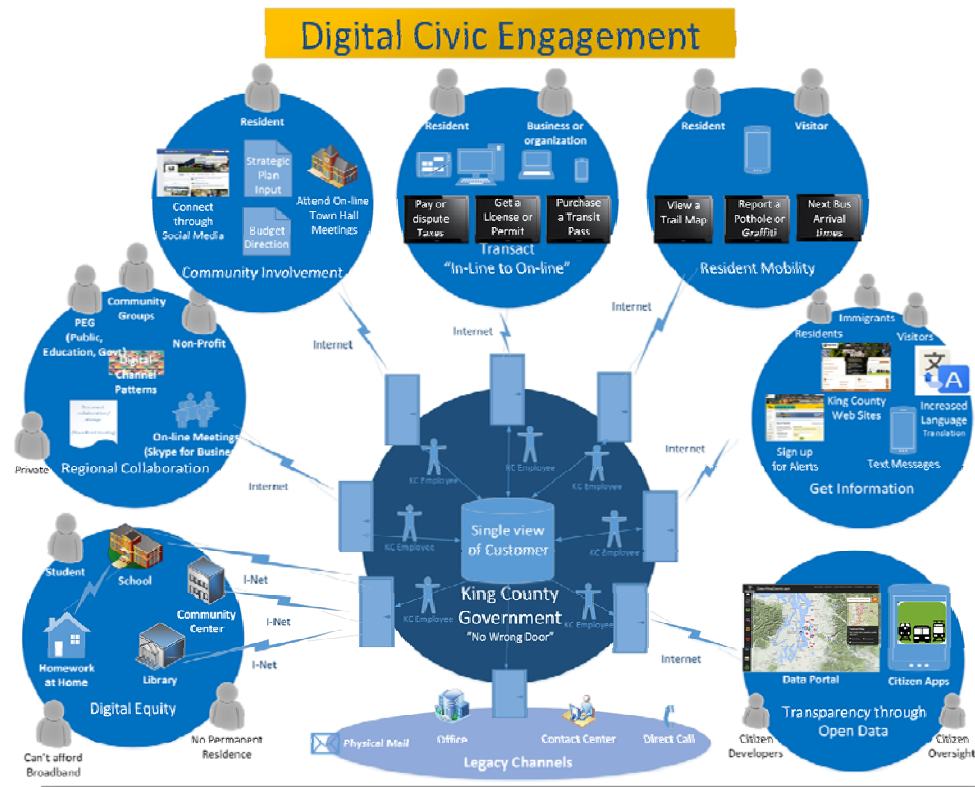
Digital Civic Engagement

Resident
Connect through Social Media
Strategic Plan Input
Budget Direction
Attend On-line Town Hall Meetings
Community Involvement

Resident
Business or organization
Pay or dispute Taxes
Get a License or Permit
Purchase a Transit Pass
Transact
"In-Line to On-line"

Resident
Visitor
View a Trail Map
Report a Pothole or Graffiti
Next Bus Arrival times
Resident Mobility

Community Groups
PEG (Public, Education, Govt)
Non-Profit
Digital Channel Patterns
On-line Meetings (Skype for Busine
Private
Regional Collaboration

Residents
Immigrants
Visitors
King County Web Sites
Increased Language Translation
Sign up for Alerts
Text Messages
Get Information

Internet
Internet
Internet
Internet
Internet
Internet

KC Employee
KC Employee
KC Employee
KC Employee
KC Employee
KC Employee
KC Employee
KC Employee
Single view of Customer
King County Government
"No Wrong Door"

Student
School
Community Center
Library
Homework at Home
I-Net
I-Net
I-Net
Digital Equity
Can't afford Broadband
No Permanent Residence

Data Portal
Citizen Apps
Transparency through Open Data
Citizen Developers
Citizen Oversight

Physical Mail
Office
Contact Center
Direct Call
Legacy Channels